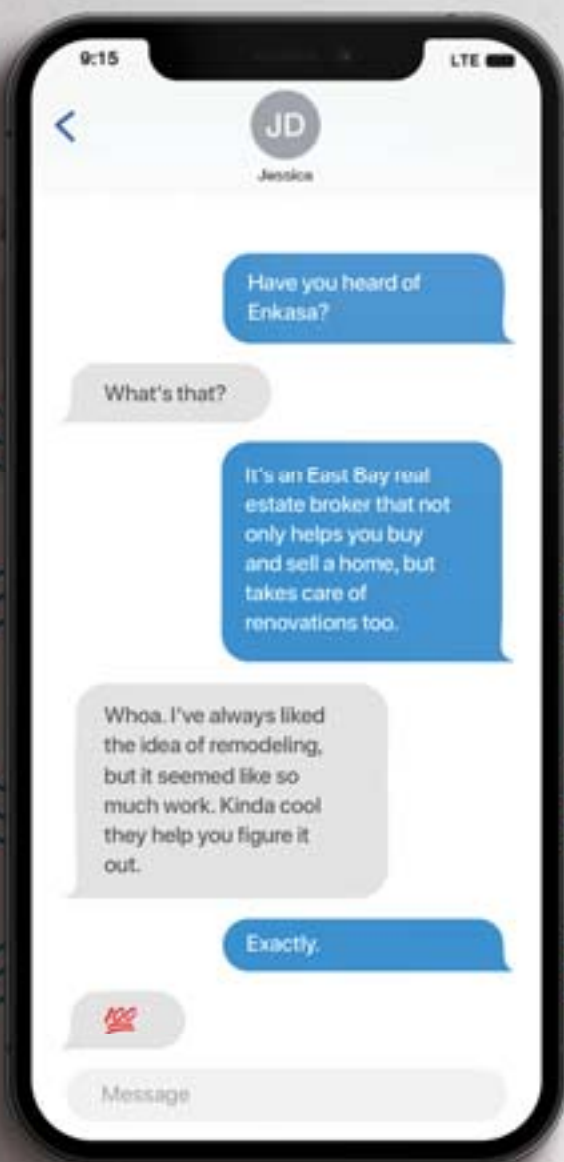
9:15
LTE
JD
Jessica

Have you heard of Enkasa?

What's that?

It's an East Bay real estate broker that not only helps you buy and sell a home, but takes care of renovations too.

Whoa. I've always liked the idea of remodeling, but it seemed like so much work. Kinda cool they help you figure it out.

Exactly.

💯

Message